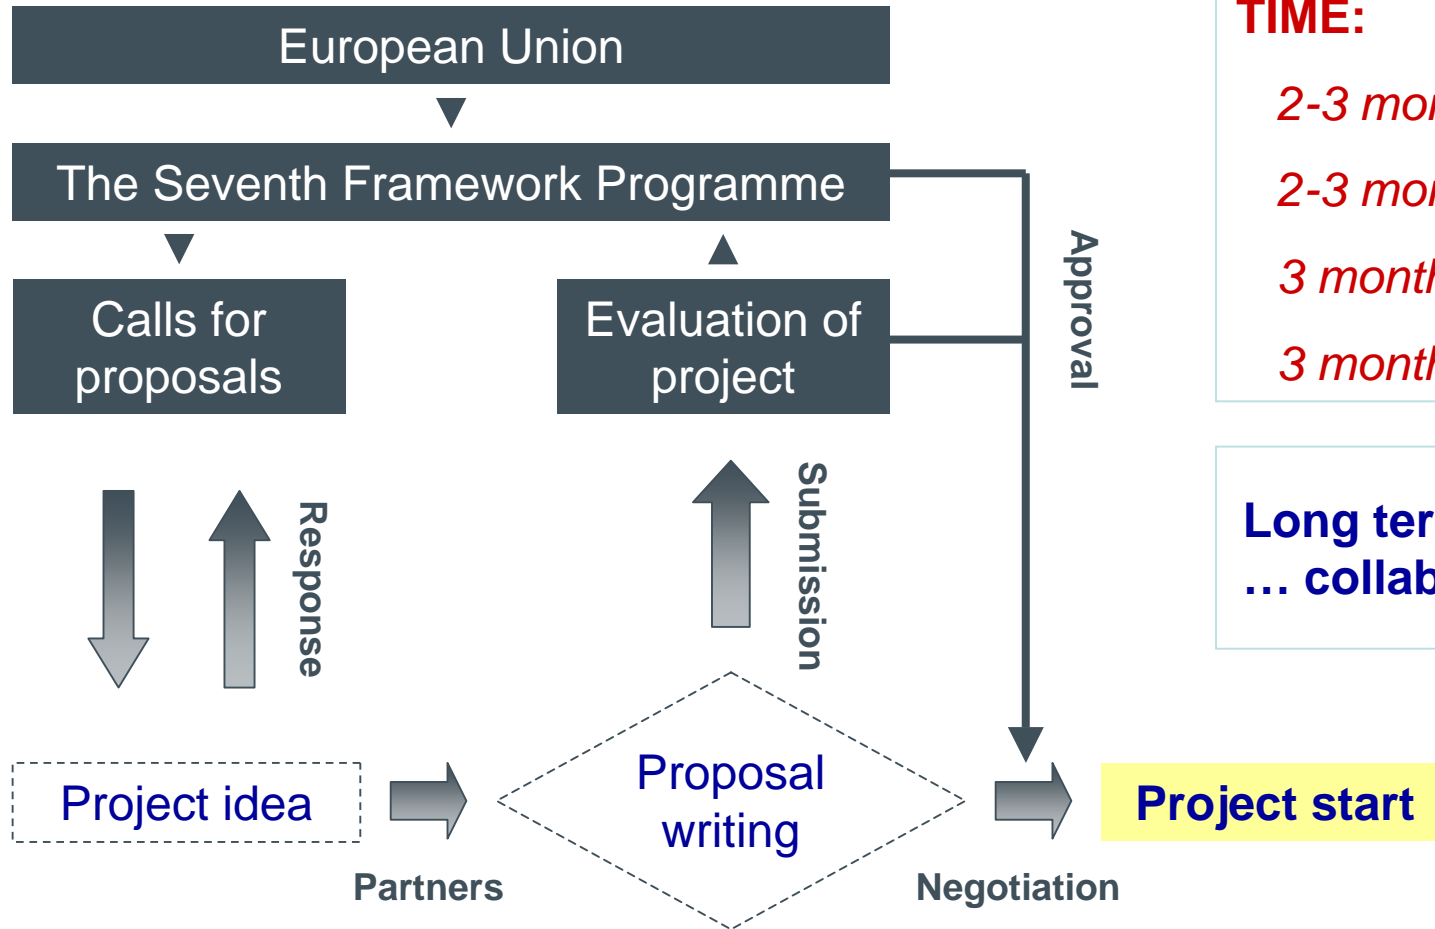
European Union

The Seventh Framework Programme

Calls for proposals

Evaluation of project

Approval

TIME:

2-3 mo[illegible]

2-3 mo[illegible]

3 month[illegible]

3 month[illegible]

Long ter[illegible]
… collab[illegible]

Response

Submission

Project idea

Partners

Proposal writing

Negotiation

Project start